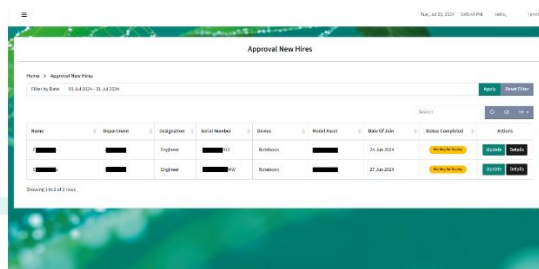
≡

Tue, Jul 23, 2024 3:05:48 PM Hello, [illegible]

Approval New Hires

Home > Approval New Hires

Filter by Date 01 Jul 2024 - 31 Jul 2024

Apply Reset Filter

Search

| Name | Department | Designation | Serial Number | Device | Model Asset | Date Of Join | Status Completed | Actions |
|---|---|---|---|---|---|---|---|---|
| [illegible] | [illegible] | Engineer | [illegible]H2 | Notebook | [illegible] | 24 Jun 2024 | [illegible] | Update Details |
| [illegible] | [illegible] | Engineer | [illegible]NW | Notebook | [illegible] | 27 Jun 2024 | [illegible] | Update Details |

Showing 1 to 2 of 2 rows